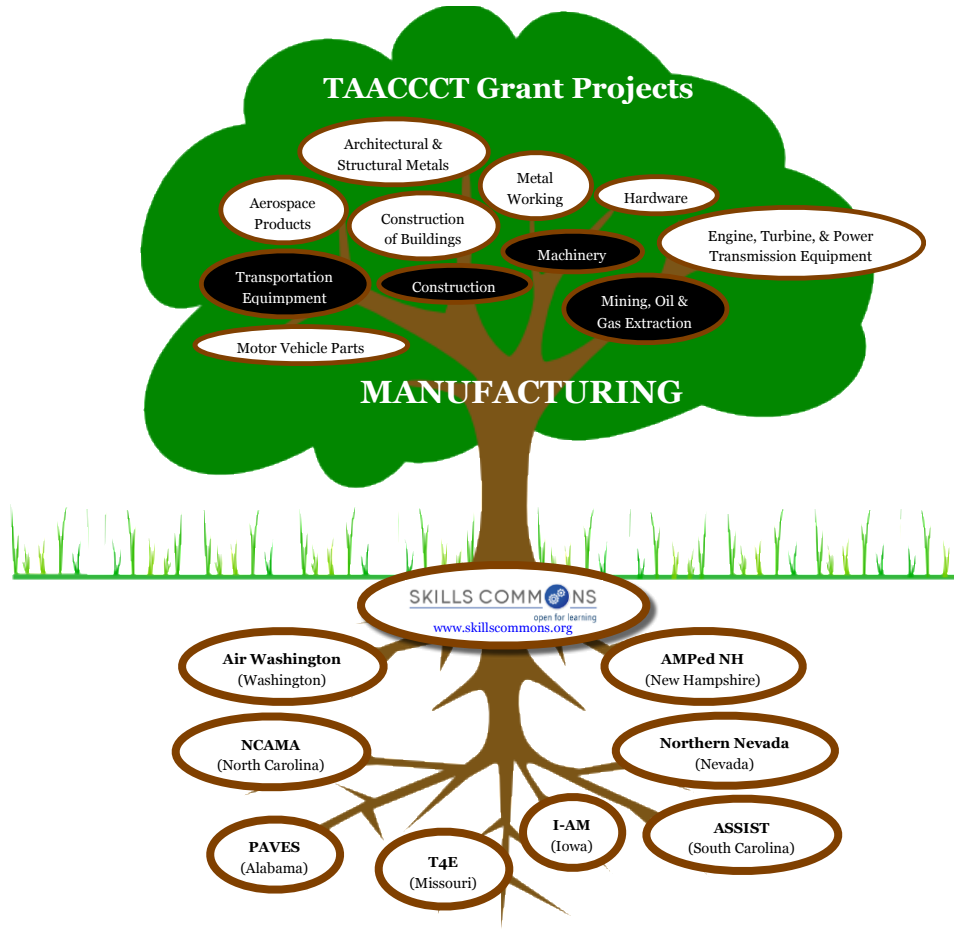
TAACCCT Grant Projects

Architectural & Structural Metals

Metal Working

Hardware

Aerospace Products

Construction of Buildings

Machinery

Engine, Turbine, & Power Transmission Equipment

Transportation Equimpment

Construction

Mining, Oil & Gas Extraction

Motor Vehicle Parts

MANUFACTURING

SKILLS COMMONS
open for learning
www.skillscommons.org

Air Washington
(Washington)

AMPed NH
(New Hampshire)

NCAMA
(North Carolina)

Northern Nevada
(Nevada)

I-AM
(Iowa)

ASSIST
(South Carolina)

PAVES
(Alabama)

T4E
(Missouri)